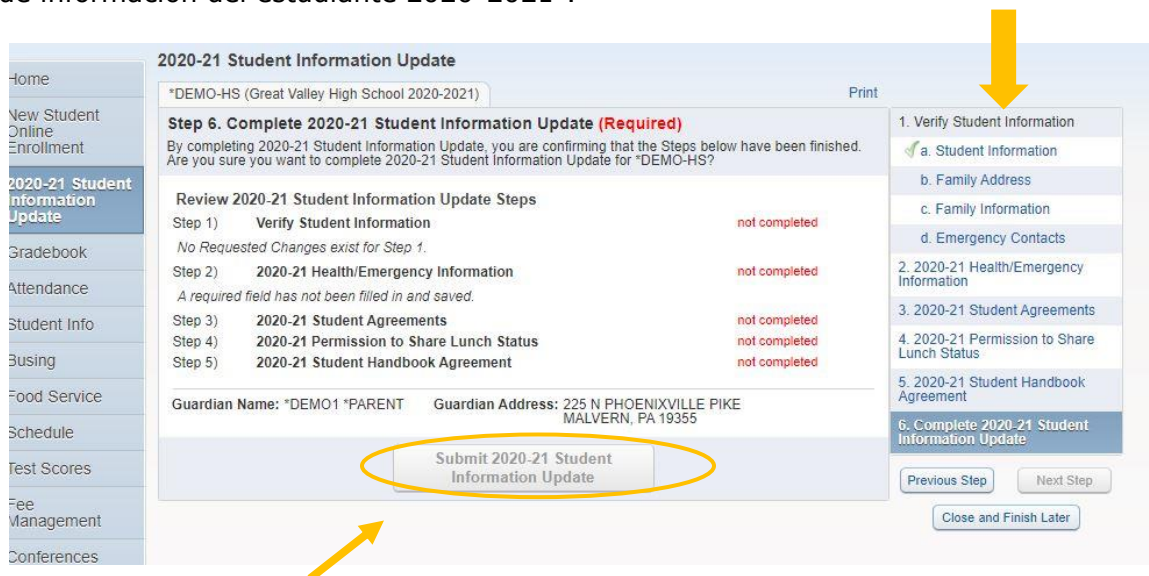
de información del estudiante 2020-2021".

2020-21 Student Information Update

Home
New Student Online Enrollment
2020-21 Student Information Update
Gradebook
Attendance
Student Info
Busing
Food Service
Schedule
Test Scores
Fee Management
Conferences

*DEMO-HS (Great Valley High School 2020-2021)

Print

Step 6. Complete 2020-21 Student Information Update (Required)

By completing 2020-21 Student Information Update, you are confirming that the Steps below have been finished. Are you sure you want to complete 2020-21 Student Information Update for *DEMO-HS?

Review 2020-21 Student Information Update Steps

Step 1) Verify Student Information not completed

No Requested Changes exist for Step 1.

Step 2) 2020-21 Health/Emergency Information not completed

A required field has not been filled in and saved.

Step 3) 2020-21 Student Agreements not completed
Step 4) 2020-21 Permission to Share Lunch Status not completed
Step 5) 2020-21 Student Handbook Agreement not completed

Guardian Name: *DEMO1 *PARENT Guardian Address: 225 N PHOENIXVILLE PIKE MALVERN, PA 19355

Submit 2020-21 Student Information Update

1. Verify Student Information
a. Student Information
b. Family Address
c. Family Information
d. Emergency Contacts
2. 2020-21 Health/Emergency Information
3. 2020-21 Student Agreements
4. 2020-21 Permission to Share Lunch Status
5. 2020-21 Student Handbook Agreement
6. Complete 2020-21 Student Information Update

Previous Step
Next Step
Close and Finish Later